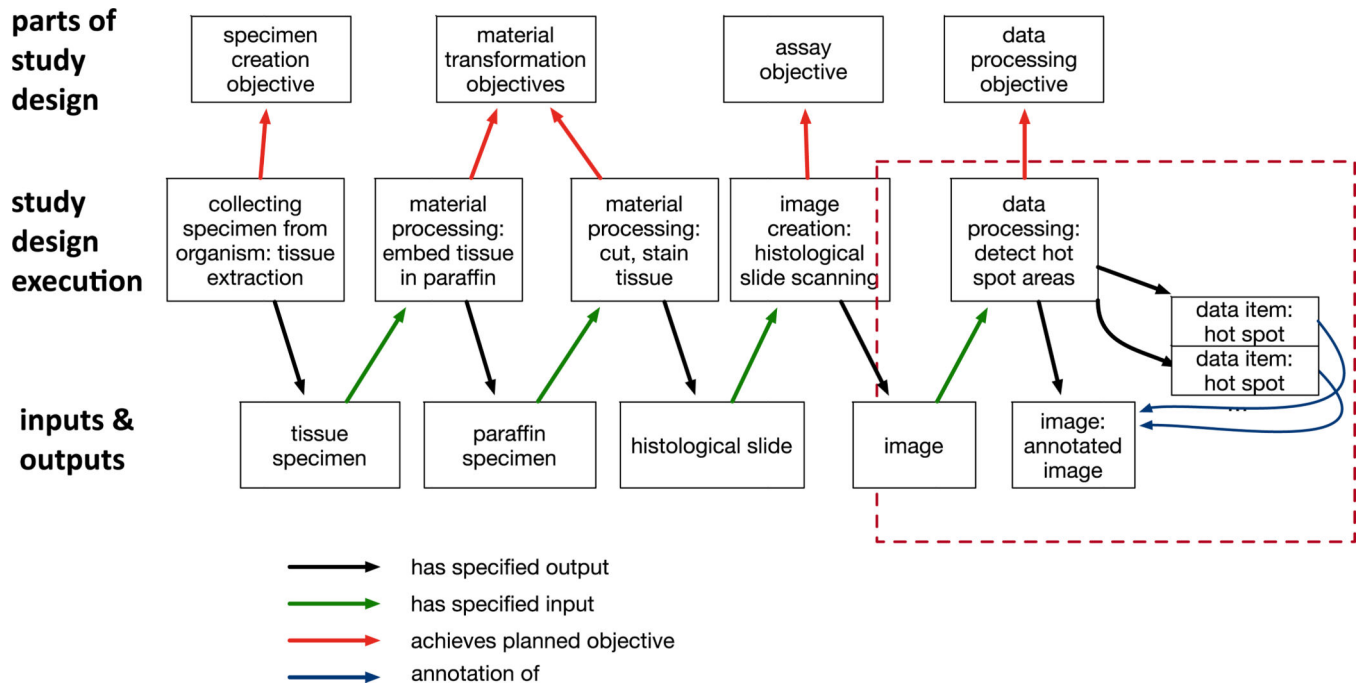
parts of study design

specimen creation objective

material transformation objectives

assay objective

data processing objective

study design execution

collecting specimen from organism: tissue extraction

material processing: embed tissue in paraffin

material processing: cut, stain tissue

image creation: histological slide scanning

data processing: detect hot spot areas

data item: hot spot

data item: hot spot

...

inputs & outputs

tissue specimen

paraffin specimen

histological slide

image

image: annotated image

has specified output

has specified input

achieves planned objective

annotation of